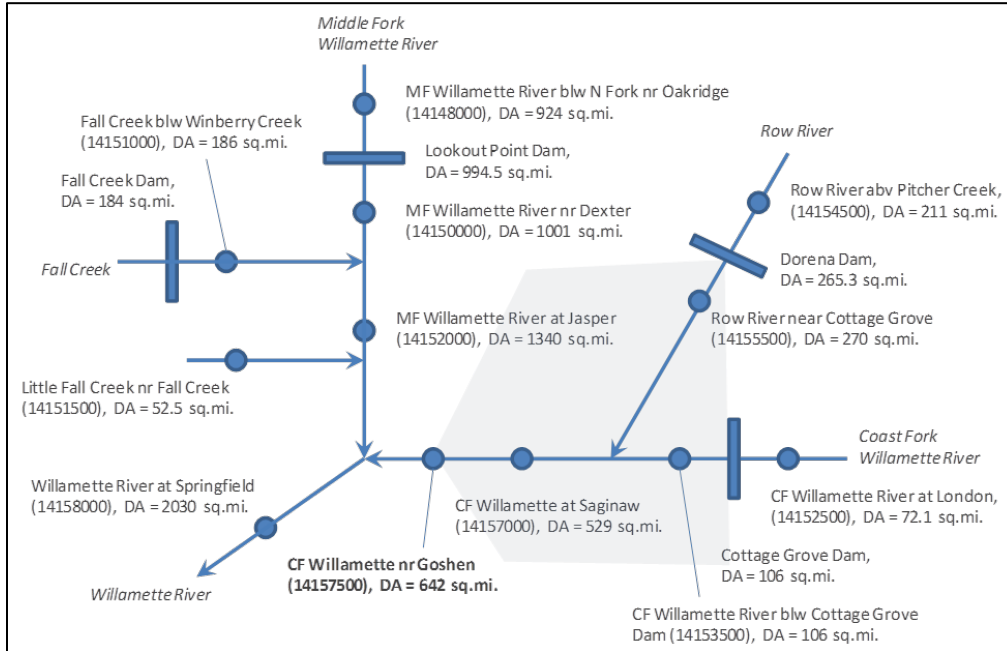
Middle Fork
Willamette River

MF Willamette River blw N Fork nr Oakridge
(14148000), DA = 924 sq.mi.

Fall Creek blw Winberry Creek
(14151000), DA = 186 sq.mi.

Lookout Point Dam,
DA = 994.5 sq.mi.

Row River

Fall Creek Dam,
DA = 184 sq.mi.

MF Willamette River nr Dexter
(14150000), DA = 1001 sq.mi.

Row River abv Pitcher Creek,
(14154500), DA = 211 sq.mi.

Fall Creek

Dorena Dam,
DA = 265.3 sq.mi.

MF Willamette River at Jasper
(14152000), DA = 1340 sq.mi.

Row River near Cottage Grove
(14155500), DA = 270 sq.mi.

Little Fall Creek nr Fall Creek
(14151500), DA = 52.5 sq.mi.

Coast Fork
Willamette River

Willamette River at Springfield
(14158000), DA = 2030 sq.mi.

CF Willamette River at London,
(14152500), DA = 72.1 sq.mi.

CF Willamette at Saginaw
(14157000), DA = 529 sq.mi.

CF Willamette nr Goshen
(14157500), DA = 642 sq.mi.

Cottage Grove Dam,
DA = 106 sq.mi.

Willamette River

CF Willamette River blw Cottage Grove
Dam (14153500), DA = 106 sq.mi.